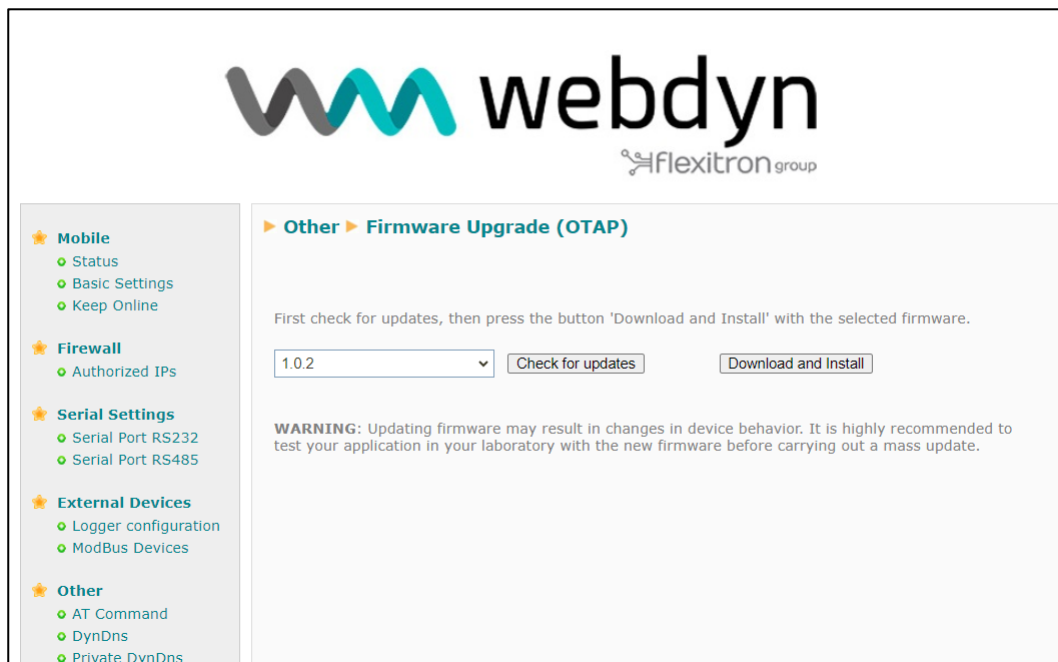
webdyn
flexitron group

Mobile
Status
Basic Settings
Keep Online

Firewall
Authorized IPs

Serial Settings
Serial Port RS232
Serial Port RS485

External Devices
Logger configuration
ModBus Devices

Other
AT Command
DynDns
Private DynDns

Other ▶ Firmware Upgrade (OTAP)

First check for updates, then press the button 'Download and Install' with the selected firmware.

1.0.2 Check for updates Download and Install

WARNING: Updating firmware may result in changes in device behavior. It is highly recommended to test your application in your laboratory with the new firmware before carrying out a mass update.